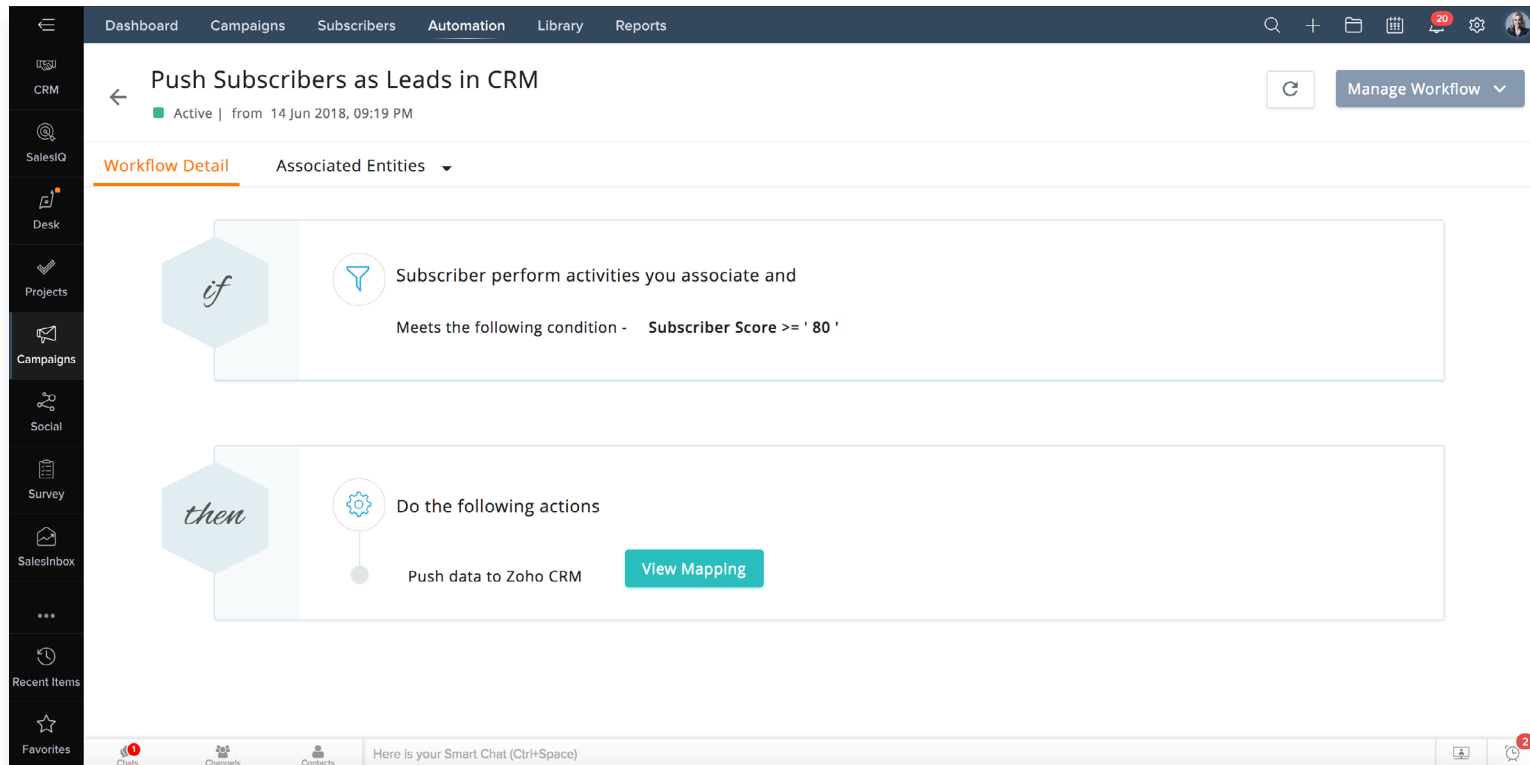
Dashboard Campaigns Subscribers Automation Library Reports

20

CRM
SalesIQ
Desk
Projects
Campaigns
Social
Survey
SalesInbox
•••
Recent Items
Favorites

Push Subscribers as Leads in CRM

Active | from 14 Jun 2018, 09:19 PM

Manage Workflow

Workflow Detail Associated Entities

if

Subscriber perform activities you associate and

Meets the following condition - **Subscriber Score >= ' 80 '**

then

Do the following actions

Push data to Zoho CRM

View Mapping

1
Chats Channels Contacts Here is your Smart Chat (Ctrl+Space)

2